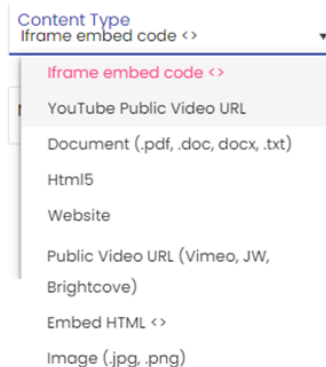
Content Type
Iframe embed code <>

Iframe embed code <>
YouTube Public Video URL
Document (.pdf, .doc, docx, .txt)
Html5
Website
Public Video URL (Vimeo, JW, Brightcove)
Embed HTML <>
Image (.jpg, .png)